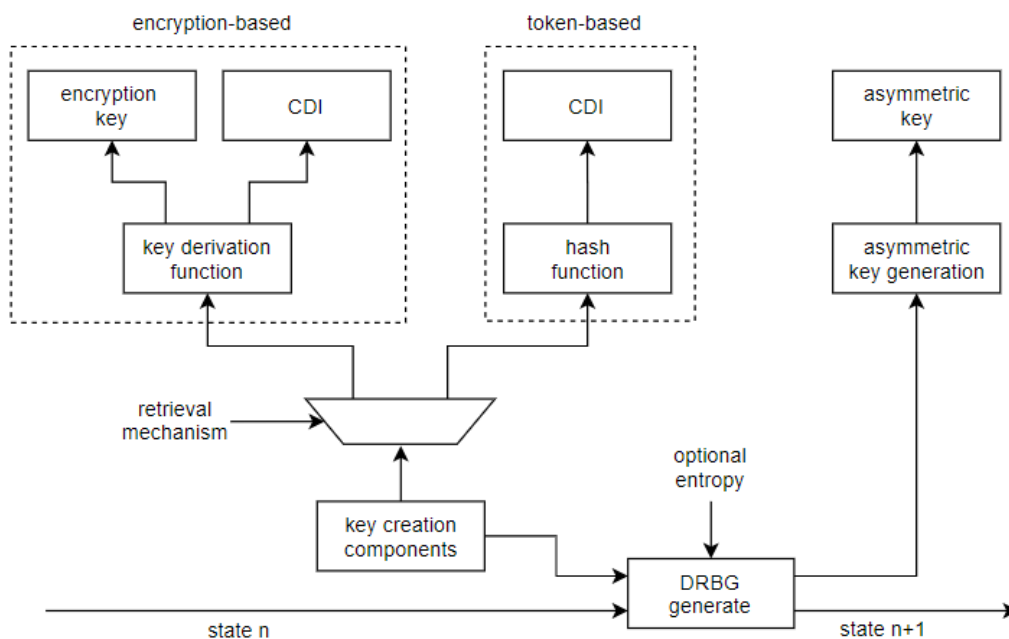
encryption-based

encryption key

CDI

key derivation function

token-based

CDI

hash function

asymmetric key

asymmetric key generation

retrieval mechanism

optional entropy

key creation components

DRBG generate

state n

state n+1